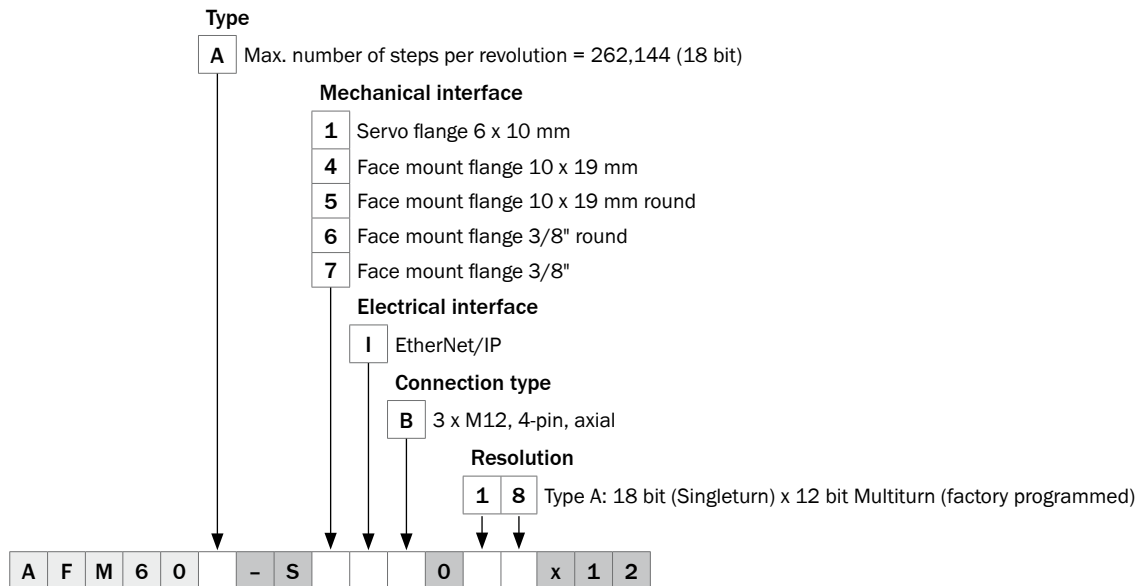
Type

A | Max. number of steps per revolution = 262,144 (18 bit)

Mechanical interface

1 | Servo flange 6 x 10 mm
4 | Face mount flange 10 x 19 mm
5 | Face mount flange 10 x 19 mm round
6 | Face mount flange 3/8" round
7 | Face mount flange 3/8"

Electrical interface

I | EtherNet/IP

Connection type

B | 3 x M12, 4-pin, axial

Resolution

1 | 8 | Type A: 18 bit (Singleturn) x 12 bit Multiturn (factory programmed)

| A | F | M | 6 | 0 |  | – | S |  |  |  | 0 |  |  | x | 1 | 2 |
|---|---|---|---|---|---|---|---|---|---|---|---|---|---|---|---|---|